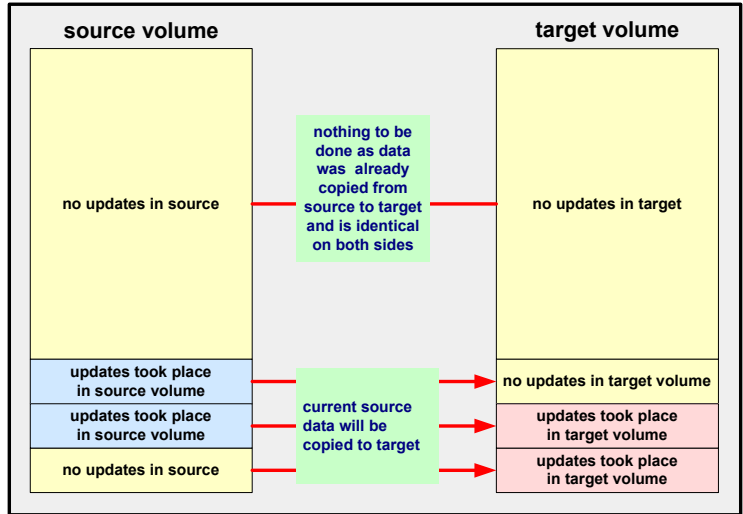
source volume

target volume

no updates in source

nothing to be done as data was already copied from source to target and is identical on both sides

no updates in target

updates took place in source volume

updates took place in source volume

no updates in source

current source data will be copied to target

no updates in target volume

updates took place in target volume

updates took place in target volume